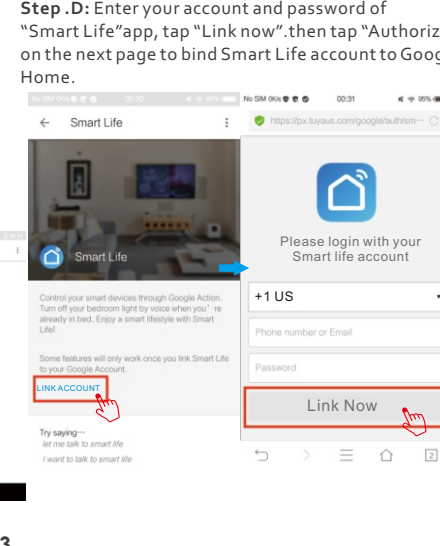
Step .D: Enter your account and password of "Smart Life"app, tap "Link now".then tap "Authoriz on the next page to bind Smart Life account to Goog Home.

No SIM 0K/s 00:30 96%

Smart Life

Smart Life

Control your smart devices through Google Action. Turn off your bedroom light by voice when you' re already in bed. Enjoy a smart lifestyle with Smart Life!

Some features will only work once you link Smart Life to your Google Account.

LINK ACCOUNT

Try saying···
let me talk to smart life
I want to talk to smart life

No SIM 0K/s 00:31 95%

https://px.tuyaus.com/google/auth/sm···

Please login with your Smart life account

+1 US

Phone number or Email

Password

Link Now

3